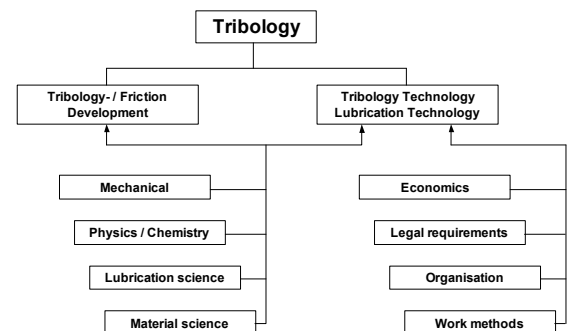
Tribology

Tribology- / Friction Development

Tribology Technology Lubrication Technology

Mechanical

Physics / Chemistry

Lubrication science

Material science

Economics

Legal requirements

Organisation

Work methods